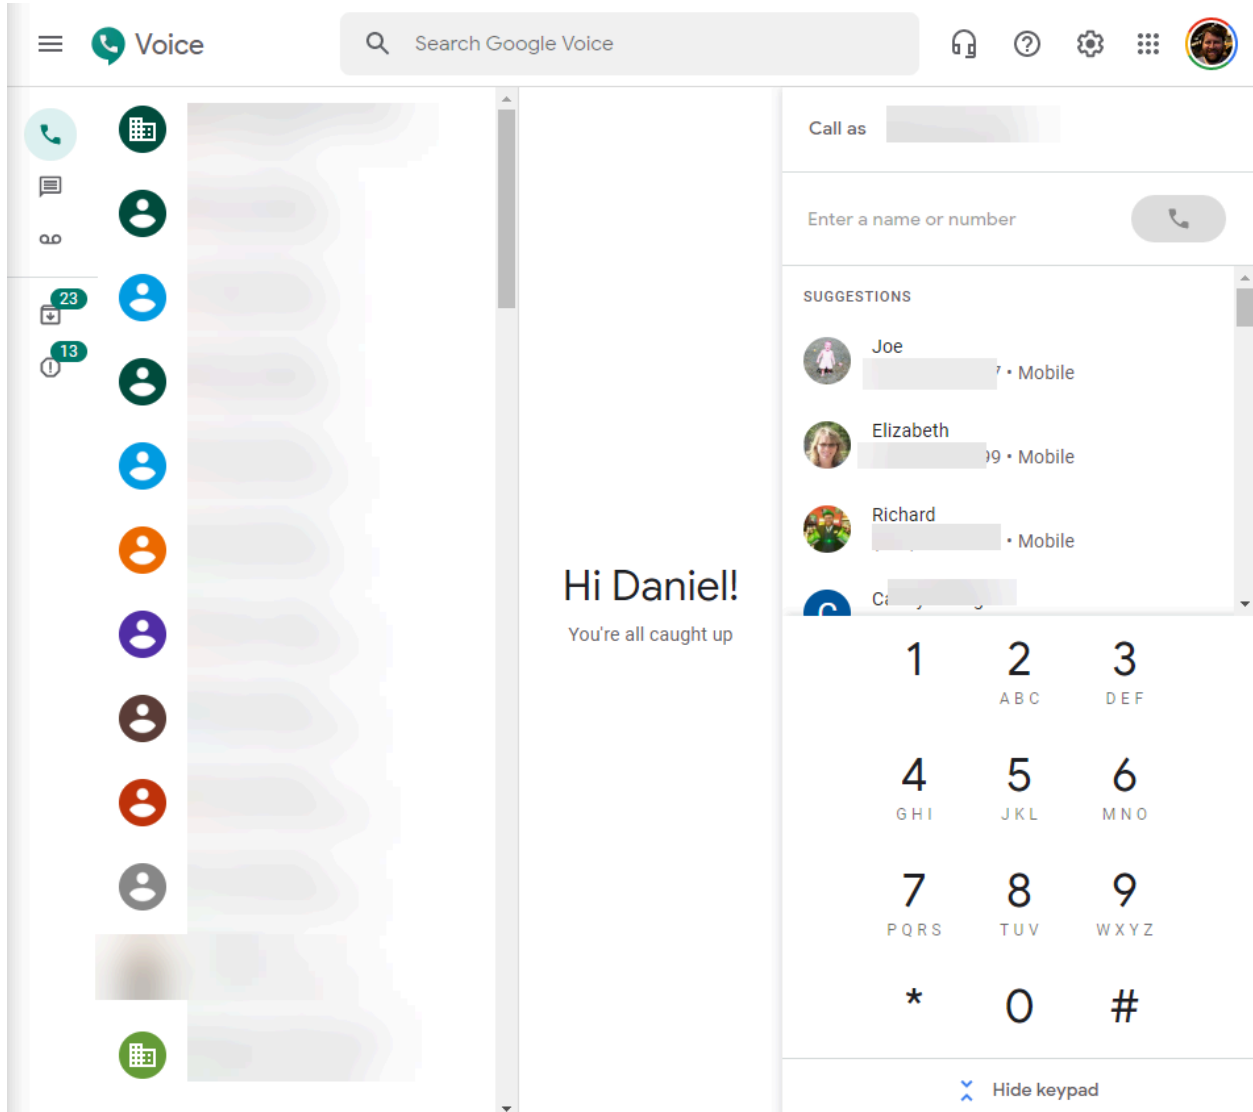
Voice

Search Google Voice

23

13

Hi Daniel!

You're all caught up

Call as

Enter a name or number

SUGGESTIONS

Joe
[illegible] • Mobile

Elizabeth
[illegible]9 • Mobile

Richard
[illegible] • Mobile

C

Ca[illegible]

1
2 ABC
3 DEF
4 GHI
5 JKL
6 MNO
7 PQRS
8 TUV
9 WXYZ
*
0
#

Hide keypad